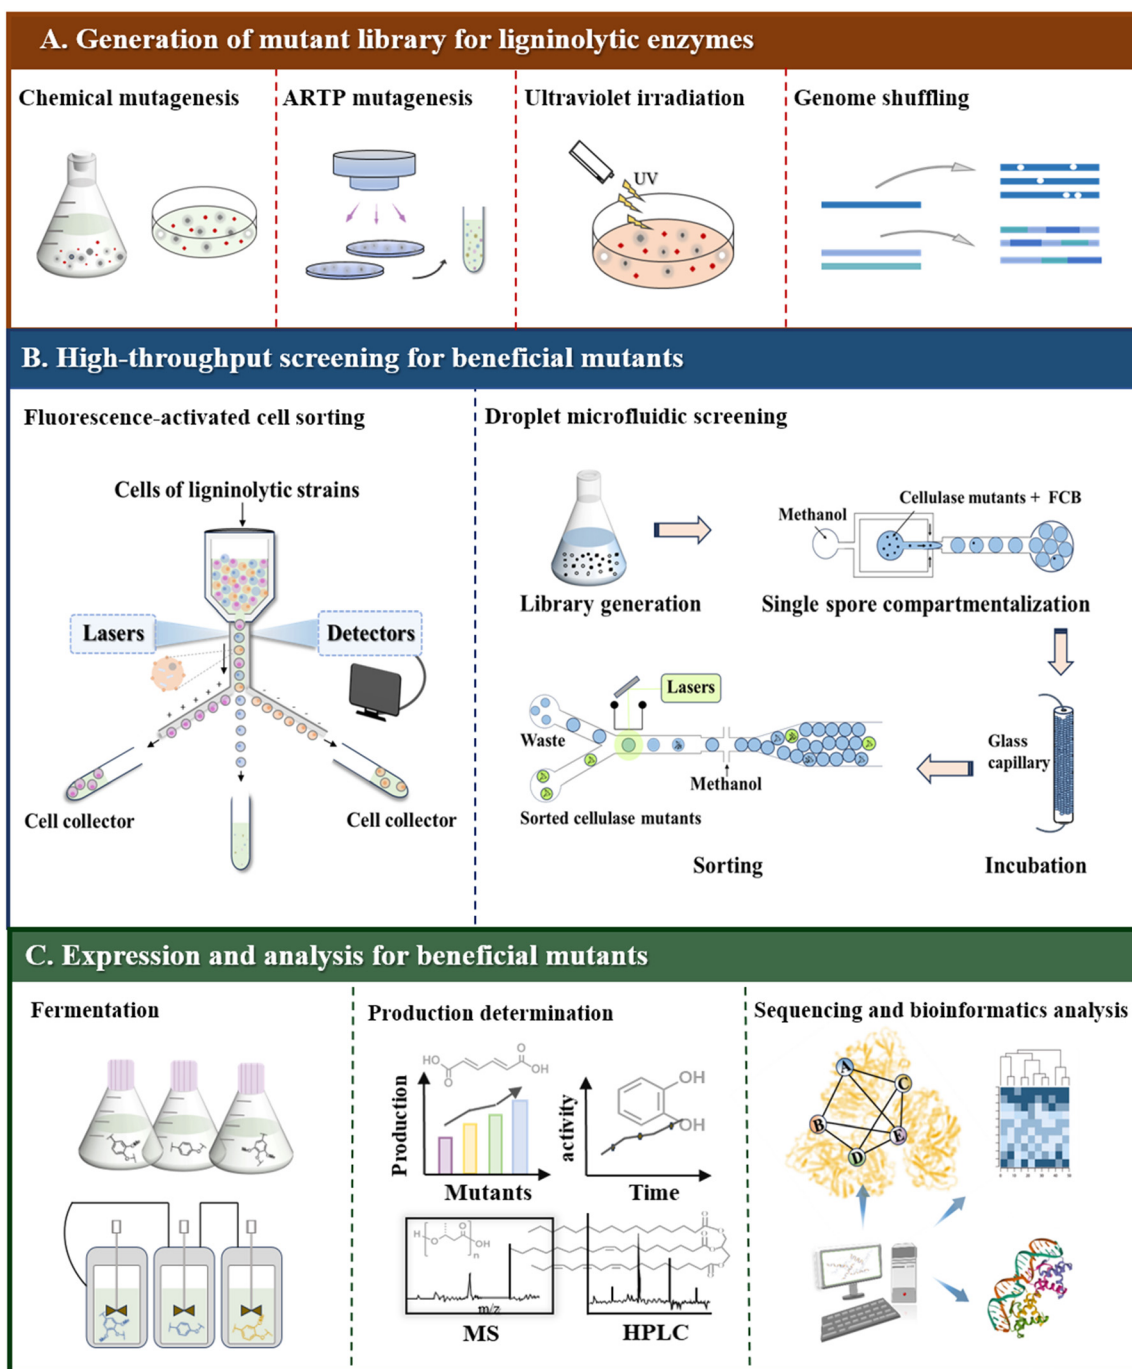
A. Generation of mutant library for ligninolytic enzymes

Chemical mutagenesis

ARTP mutagenesis

Ultraviolet irradiation

UV

Genome shuffling

B. High-throughput screening for beneficial mutants

Fluorescence-activated cell sorting

Cells of ligninolytic strains

Lasers

Detectors

Cell collector

Cell collector

Droplet microfluidic screening

Methanol

Cellulase mutants + FCB

Library generation

Single spore compartmentalization

Lasers

Waste

Methanol

Sorted cellulase mutants

Glass capillary

Sorting

Incubation

C. Expression and analysis for beneficial mutants

Fermentation

Production determination

HO

OH

Production

Mutants

activity

OH

OH

Time

m/z

MS

HPLC

Sequencing and bioinformatics analysis

A

B

C

D

E